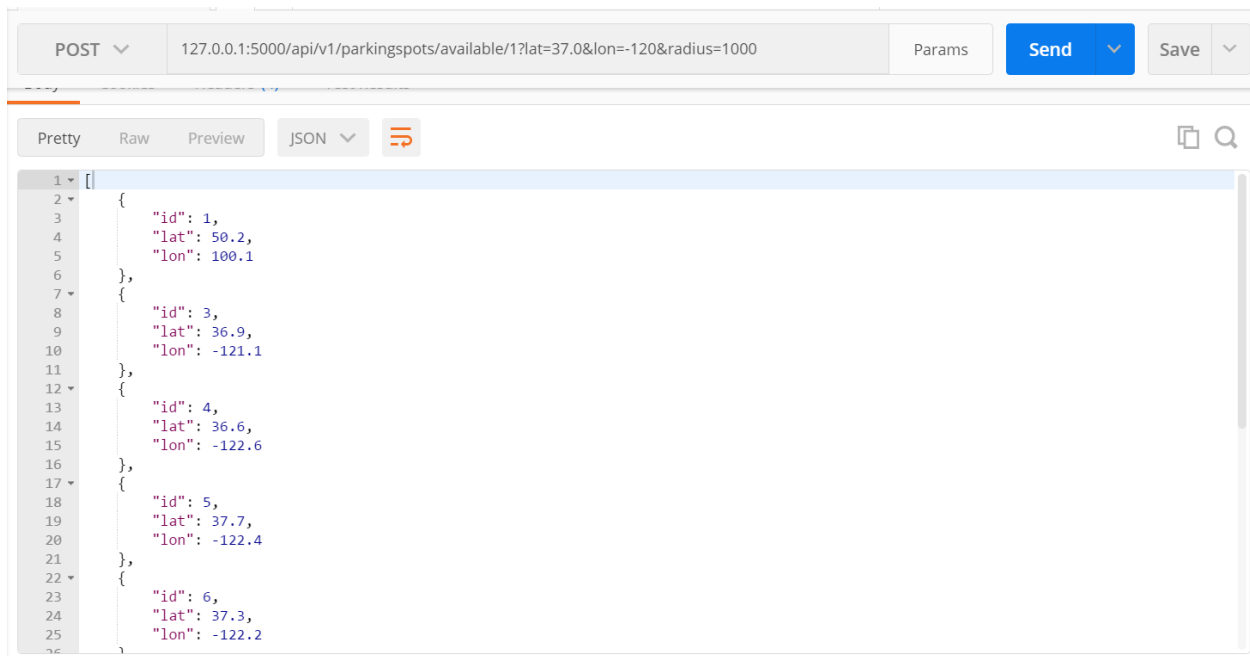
POST
127.0.0.1:5000/api/v1/parkingspots/available/1?lat=37.0&lon=-120&radius=1000
Params
Send
Save

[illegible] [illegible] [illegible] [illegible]

Pretty Raw Preview JSON

1 [
2 {
3 "id": 1,
4 "lat": 50.2,
5 "lon": 100.1
6 },
7 {
8 "id": 3,
9 "lat": 36.9,
10 "lon": -121.1
11 },
12 {
13 "id": 4,
14 "lat": 36.6,
15 "lon": -122.6
16 },
17 {
18 "id": 5,
19 "lat": 37.7,
20 "lon": -122.4
21 },
22 {
23 "id": 6,
24 "lat": 37.3,
25 "lon": -122.2
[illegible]